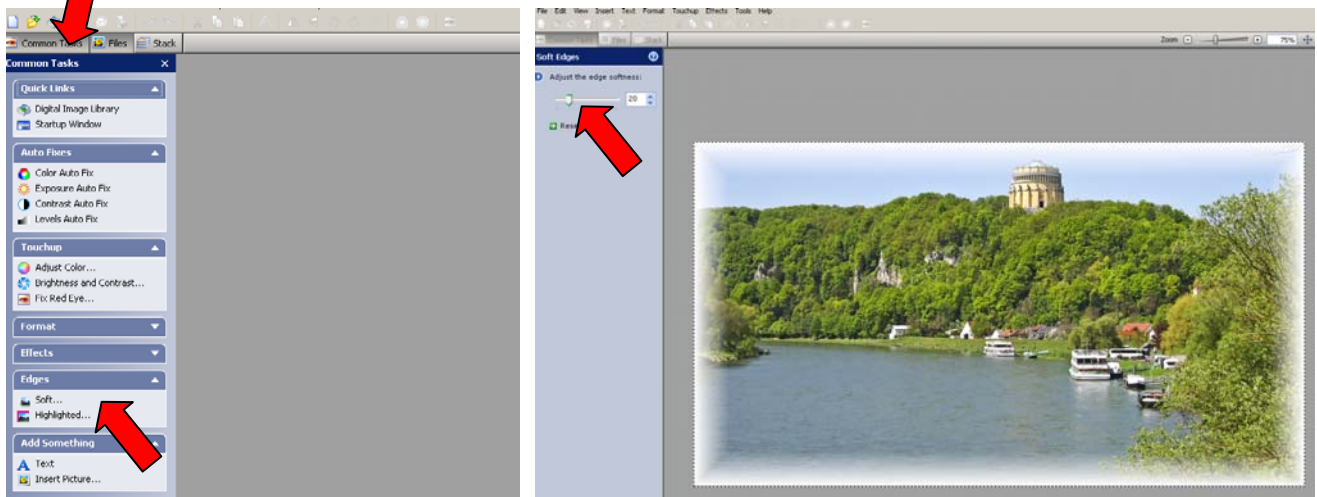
Common Tasks Files Stack

Common Tasks

Quick Links
Digital Image Library
Startup Window

Auto Fixes
Color Auto Fix
Exposure Auto Fix
Contrast Auto Fix
Levels Auto Fix

Touchup
Adjust Color...
Brightness and Contrast...
Fix Red Eye...

Format

Effects

Edges
Soft...
Highlighted...

Add Something
Text
Insert Picture...

File Edit View Insert Text Format Touchup Effects Tools Help

Zoom 75%

Soft Edges
Adjust the edge softness:
20
Res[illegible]